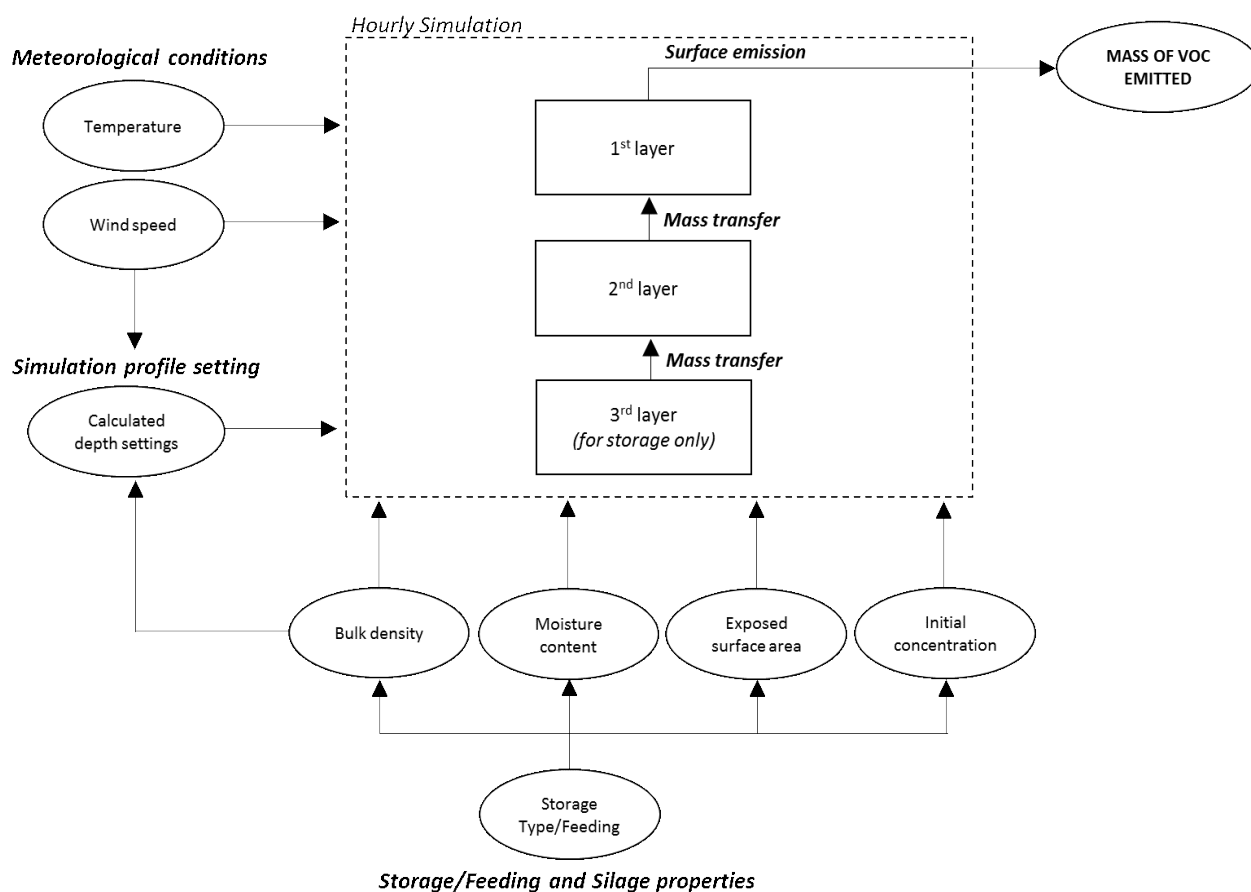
Hourly Simulation

Meteorological conditions

Temperature

Wind speed

Simulation profile setting

Calculated depth settings

Surface emission

MASS OF VOC EMITTED

1$^{st}$ layer

Mass transfer

2$^{nd}$ layer

Mass transfer

3$^{rd}$ layer (for storage only)

Bulk density

Moisture content

Exposed surface area

Initial concentration

Storage Type/Feeding

Storage/Feeding and Silage properties